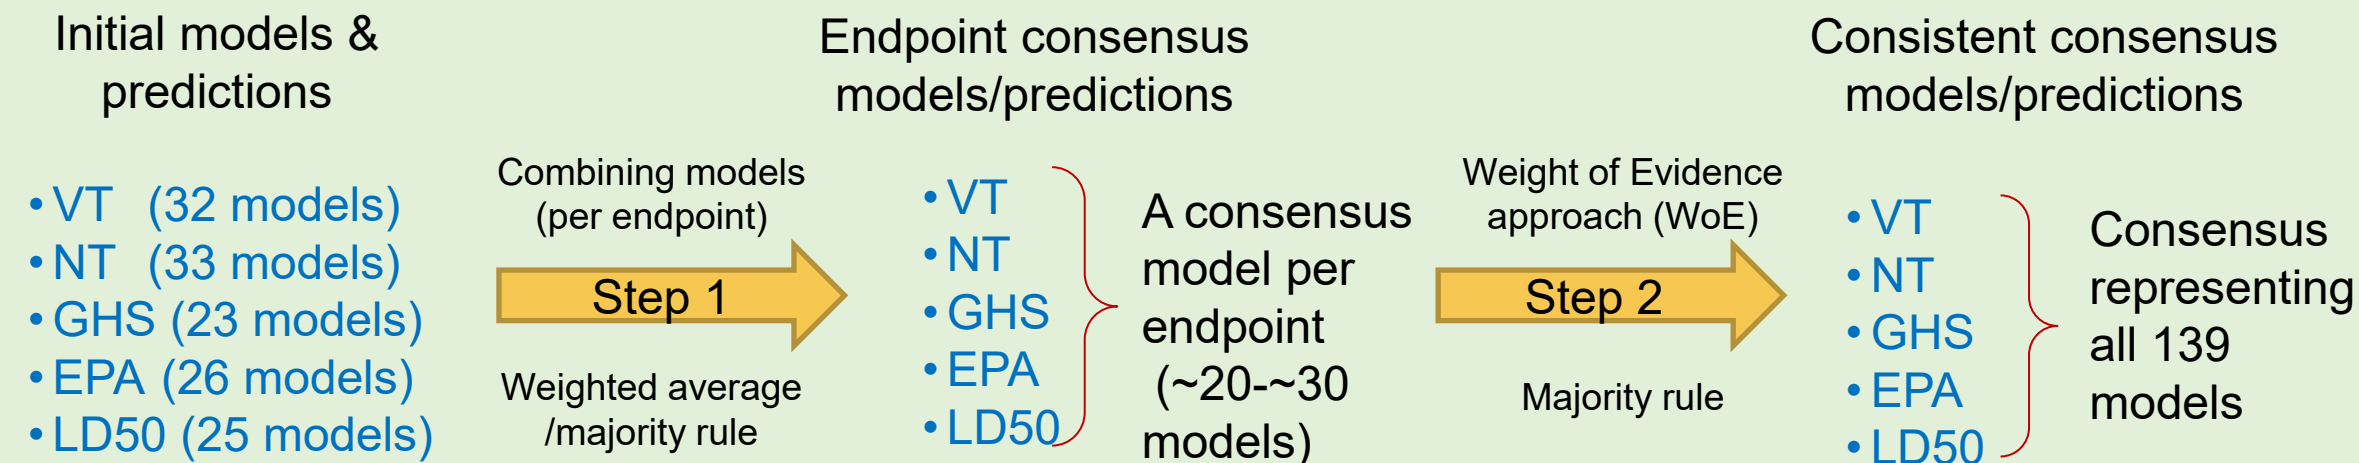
Initial models & predictions

• VT (32 models)
• NT (33 models)
• GHS (23 models)
• EPA (26 models)
• LD50 (25 models)

Combining models (per endpoint)

Step 1

Weighted average /majority rule

Endpoint consensus models/predictions

• VT
• NT
• GHS
• EPA
• LD50

A consensus model per endpoint (~20-~30 models)

Weight of Evidence approach (WoE)

Step 2

Majority rule

Consistent consensus models/predictions

• VT
• NT
• GHS
• EPA
• LD50

Consensus representing all 139 models